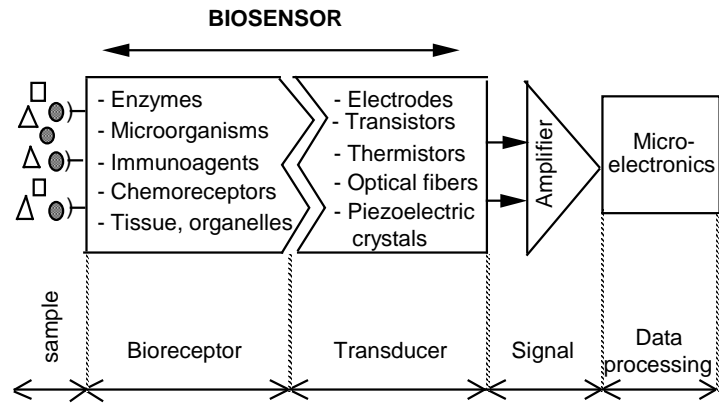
BIOSENSOR

- Enzymes
- Microorganisms
- Immunoagents
- Chemoreceptors
- Tissue, organelles

- Electrodes
- Transistors
- Thermistors
- Optical fibers
- Piezoelectric crystals

Amplifier

Microelectronics

sample

Bioreceptor

Transducer

Signal

Data processing